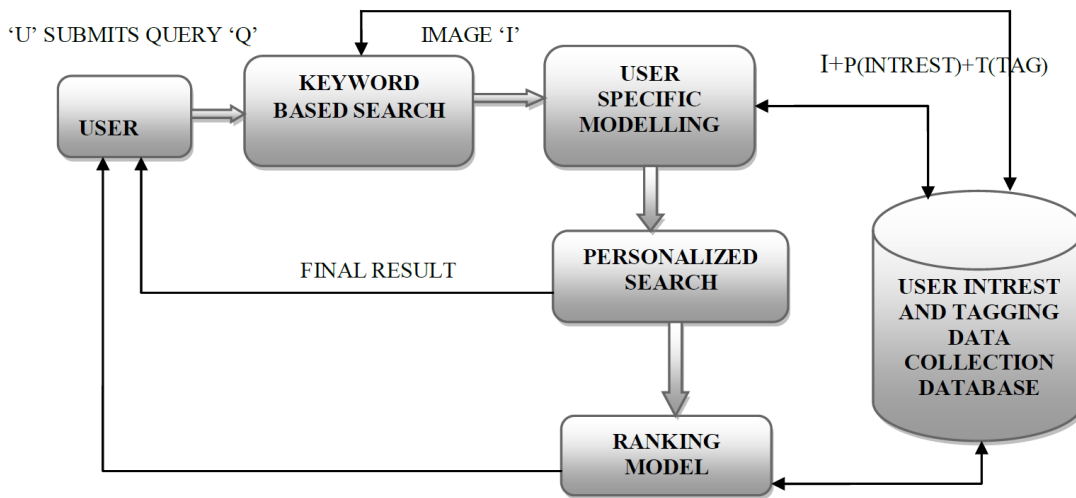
‘U’ SUBMITS QUERY ‘Q’

IMAGE ‘I’

I+P(INTREST)+T(TAG)

USER

KEYWORD BASED SEARCH

USER SPECIFIC MODELLING

PERSONALIZED SEARCH

FINAL RESULT

USER INTREST AND TAGGING DATA COLLECTION DATABASE

RANKING MODEL